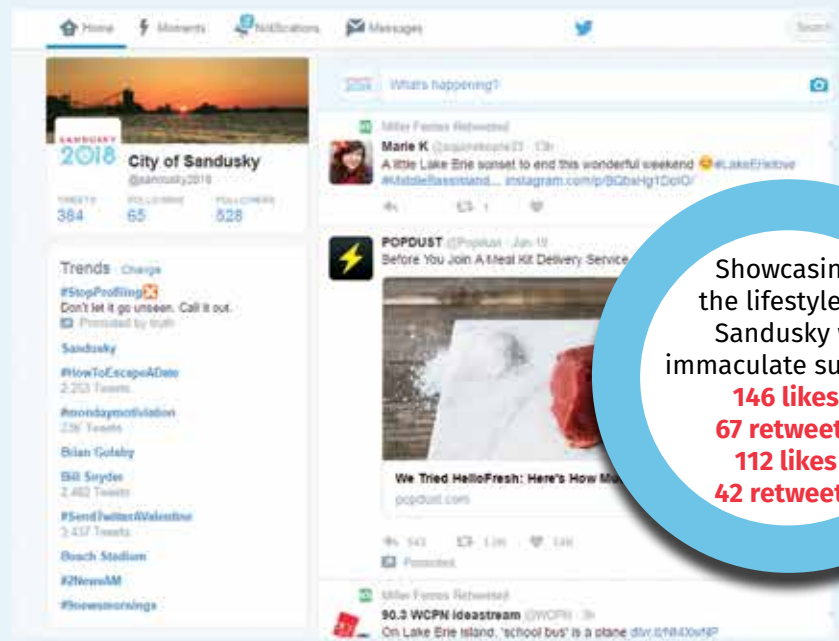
Home Moments Notifications Messages

Search

SANDUSKY 2018

City of Sandusky
@sandusky2018

TWEETS 384 FOLLOWING 65 FOLLOWERS 528

What's happening?

Miller Ferries Retweeted
Marie K @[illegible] · 13h
A little Lake Erie sunset to end this wonderful weekend #LakeErielove #MiddleBassIsland... instagram.com/p/BQbsHg1DolO/

Trends · Change
#StopProfiling
Don't let it go unseen. Call it out.
Promoted by truth
Sandusky
#HowToEscapeADate
2,253 Tweets
#mondaymotivation
236 Tweets
Brian Gutekunst
Bill Snyder
2,462 Tweets
#SendTwitterAValentine
3,437 Tweets
Beach Stadium
#2NewsAM
#foxwsmornings

POPDUST @Popdust · Jan 19
Before You Join A Meal Kit Delivery Service

We Tried HelloFresh: Here's How M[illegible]
popdust.com

Promoted

Miller Ferries Retweeted
90.3 WCPN ideastream @WCPN · 3h
On Lake Erie Island, 'school bus' is a plane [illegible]

Showcasin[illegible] the lifestyle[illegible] Sandusky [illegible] immaculate su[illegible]
146 likes
67 retweet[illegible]
112 likes
42 retweet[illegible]